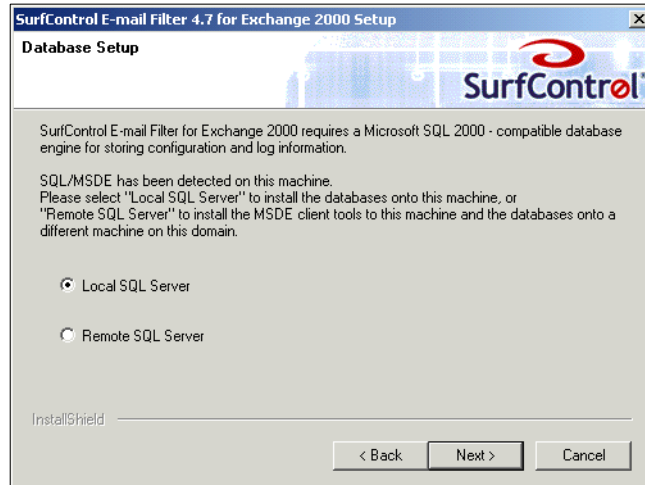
SurfControl E-mail Filter 4.7 for Exchange 2000 Setup

Database Setup

SurfControl

SurfControl E-mail Filter for Exchange 2000 requires a Microsoft SQL 2000 - compatible database engine for storing configuration and log information.

SQL/MSDE has been detected on this machine.
Please select "Local SQL Server" to install the databases onto this machine, or "Remote SQL Server" to install the MSDE client tools to this machine and the databases onto a different machine on this domain.

Local SQL Server

Remote SQL Server

InstallShield

< Back
Next >
Cancel